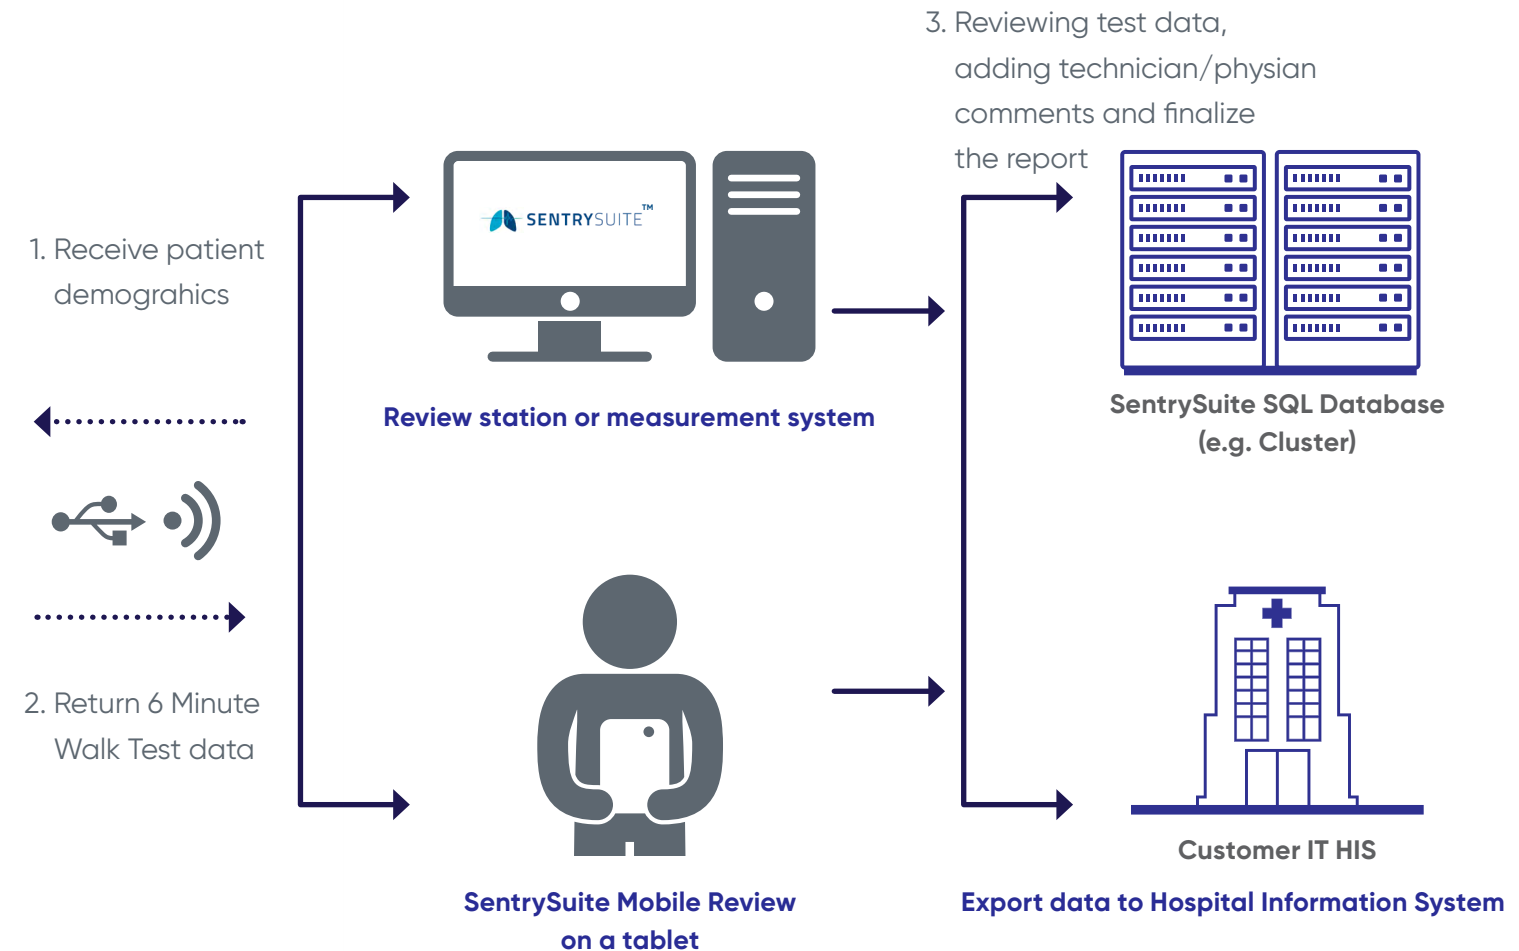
3. Reviewing test data, adding technician/physian comments and finalize the report

1. Receive patient demograhics

SENTRYSUITE™

Review station or measurement system

SentrySuite SQL Database (e.g. Cluster)

2. Return 6 Minute Walk Test data

Customer IT HIS

SentrySuite Mobile Review on a tablet

Export data to Hospital Information System